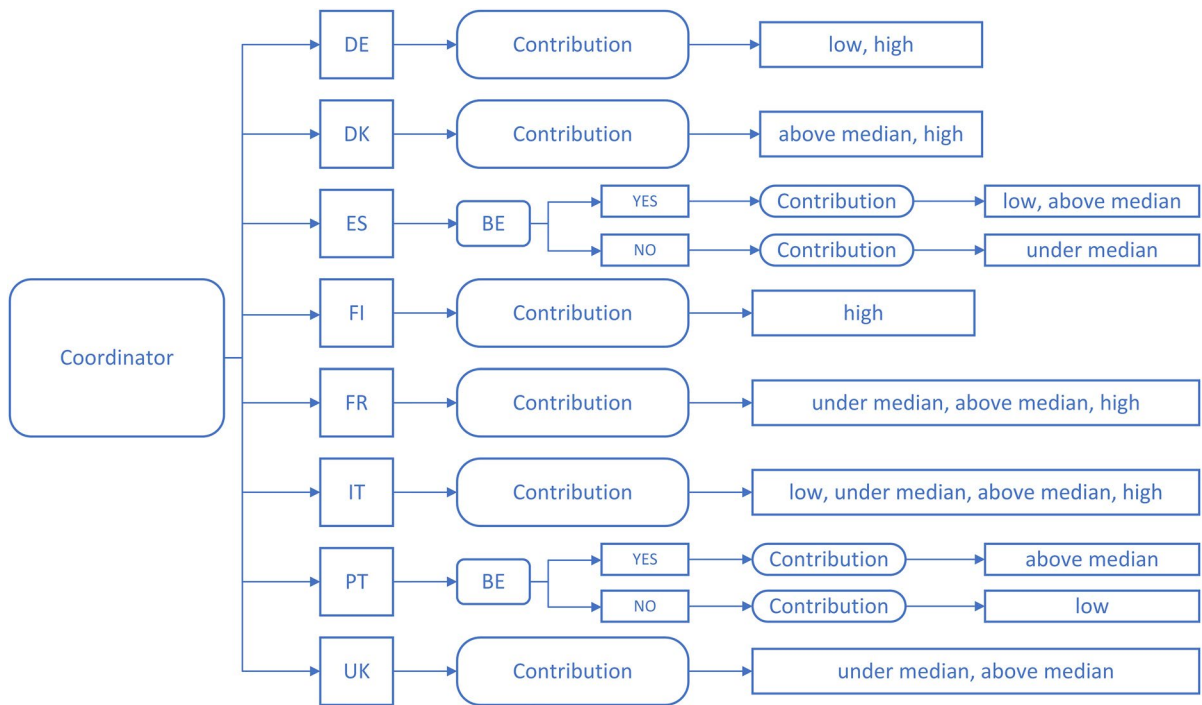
Coordinator

DE
Contribution
low, high

DK
Contribution
above median, high

ES
BE
YES
Contribution
low, above median
NO
Contribution
under median

FI
Contribution
high

FR
Contribution
under median, above median, high

IT
Contribution
low, under median, above median, high

PT
BE
YES
Contribution
above median
NO
Contribution
low

UK
Contribution
under median, above median